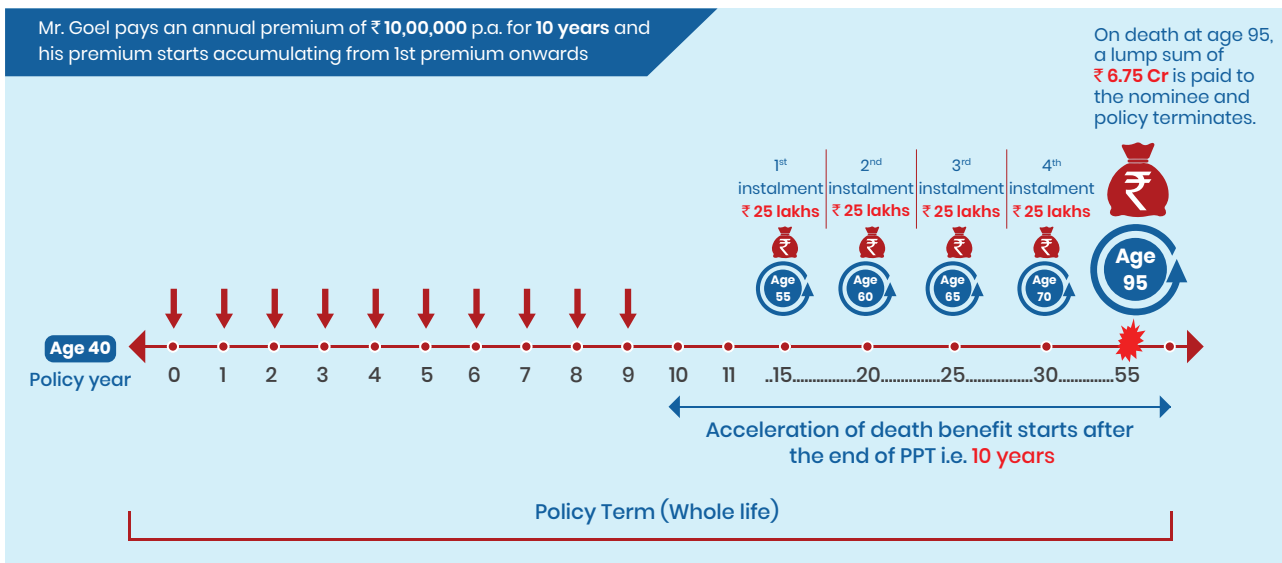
Mr. Goel pays an annual premium of ₹ 10,00,000 p.a. for 10 years and his premium starts accumulating from 1st premium onwards

On death at age 95, a lump sum of ₹ 6.75 Cr is paid to the nominee and policy terminates.

$1^{st}$ instalment ₹ 25 lakhs

$2^{nd}$ instalment ₹ 25 lakhs

$3^{rd}$ instalment ₹ 25 lakhs

$4^{th}$ instalment ₹ 25 lakhs

₹

Age 55

Age 60

Age 65

Age 70

Age 95

Age 40

Policy year

0 1 2 3 4 5 6 7 8 9 10 11 ..15...............20...............25...............30...............55

Acceleration of death benefit starts after the end of PPT i.e. 10 years

Policy Term (Whole life)